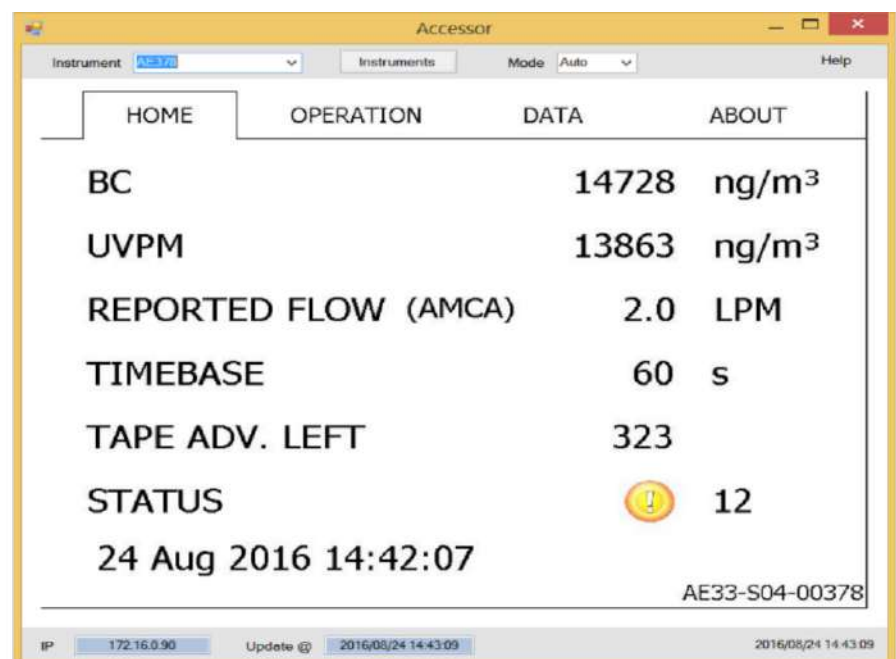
Accessor

Instrument AE378 Instruments Mode Auto Help

HOME OPERATION DATA ABOUT

| | | |
|---|---|---|
| BC | 14728 | ng/m$^3$ |
| UVPM | 13863 | ng/m$^3$ |
| REPORTED FLOW (AMCA) | 2.0 | LPM |
| TIMEBASE | 60 | s |
| TAPE ADV. LEFT | 323 | |
| STATUS | ! | 12 |

24 Aug 2016 14:42:07

AE33-S04-00378

IP 172.16.0.90 Update @ 2016/08/24 14:43:09 2016/08/24 14:43:09